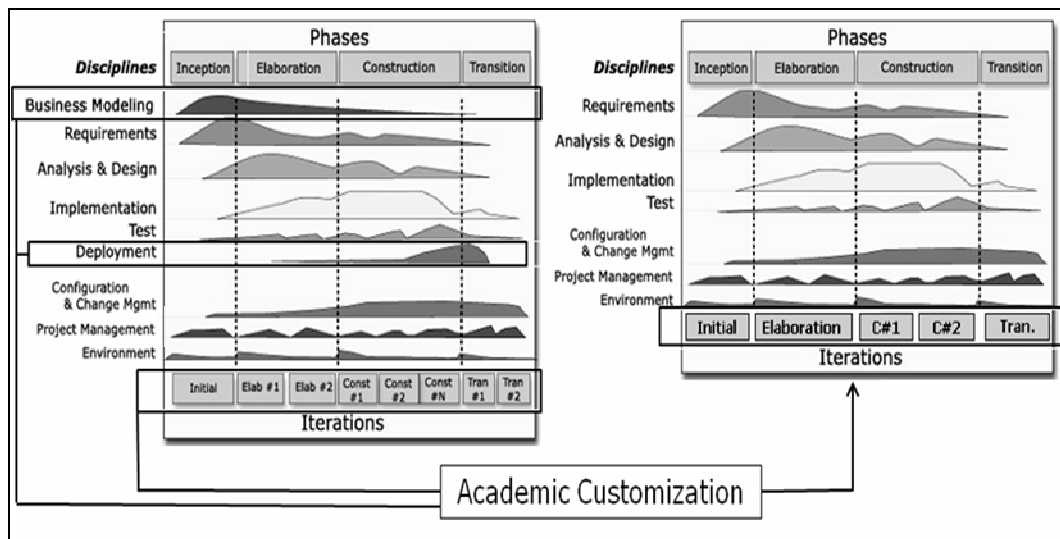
Phases

Disciplines

| Inception | Elaboration | Construction | Transition |
|---|---|---|---|

Business Modeling
Requirements
Analysis & Design
Implementation
Test
Deployment
Configuration & Change Mgmt
Project Management
Environment

| Initial | Elab #1 | Elab #2 | Const #1 | Const #2 | Const #N | Tran #1 | Tran #2 |
|---|---|---|---|---|---|---|---|

Iterations

Phases

Disciplines

| Inception | Elaboration | Construction | Transition |
|---|---|---|---|

Requirements
Analysis & Design
Implementation
Test
Configuration & Change Mgmt
Project Management
Environment

| Initial | Elaboration | C#1 | C#2 | Tran. |
|---|---|---|---|---|

Iterations

Academic Customization